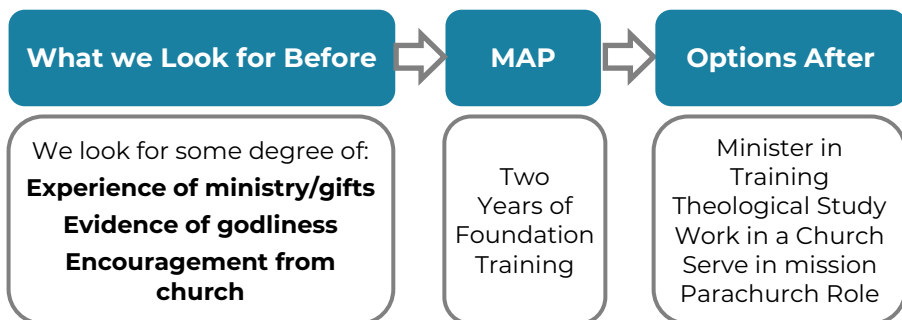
What we Look for Before

MAP

Options After

We look for some degree of:
**Experience of ministry/gifts**
**Evidence of godliness**
**Encouragement from church**

Two Years of Foundation Training

Minister in Training
Theological Study
Work in a Church
Serve in mission
Parachurch Role